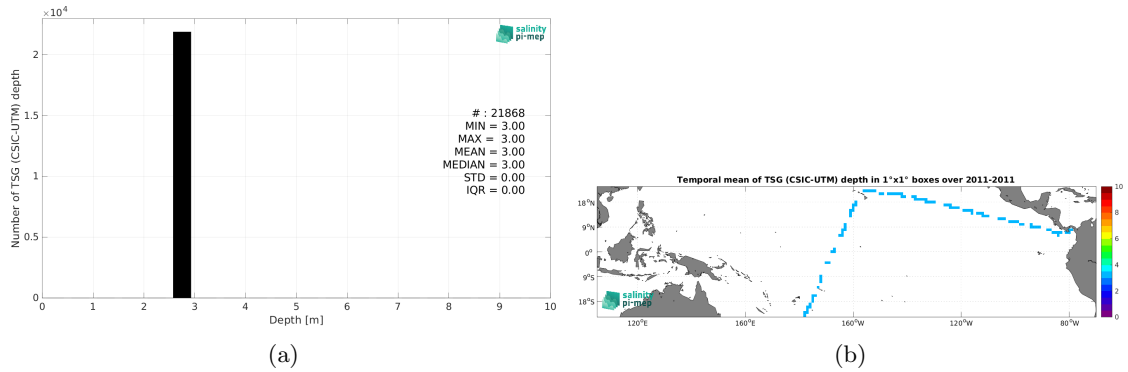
$\times 10^4$

salinity pi-mep

Number of TSG (CSIC-UTM) depth

2
1.5
1
0.5
0

# : 21868
MIN = 3.00
MAX = 3.00
MEAN = 3.00
MEDIAN = 3.00
STD = 0.00
IQR = 0.00

0 1 2 3 4 5 6 7 8 9 10
Depth [m]

(a)

Temporal mean of TSG (CSIC-UTM) depth in 1°x1° boxes over 2011-2011

18°N
9°N
0°
9°S
18°S

120°E 160°E 160°W 120°W 80°W

10
8
6
4
2
0

salinity pi-mep

(b)